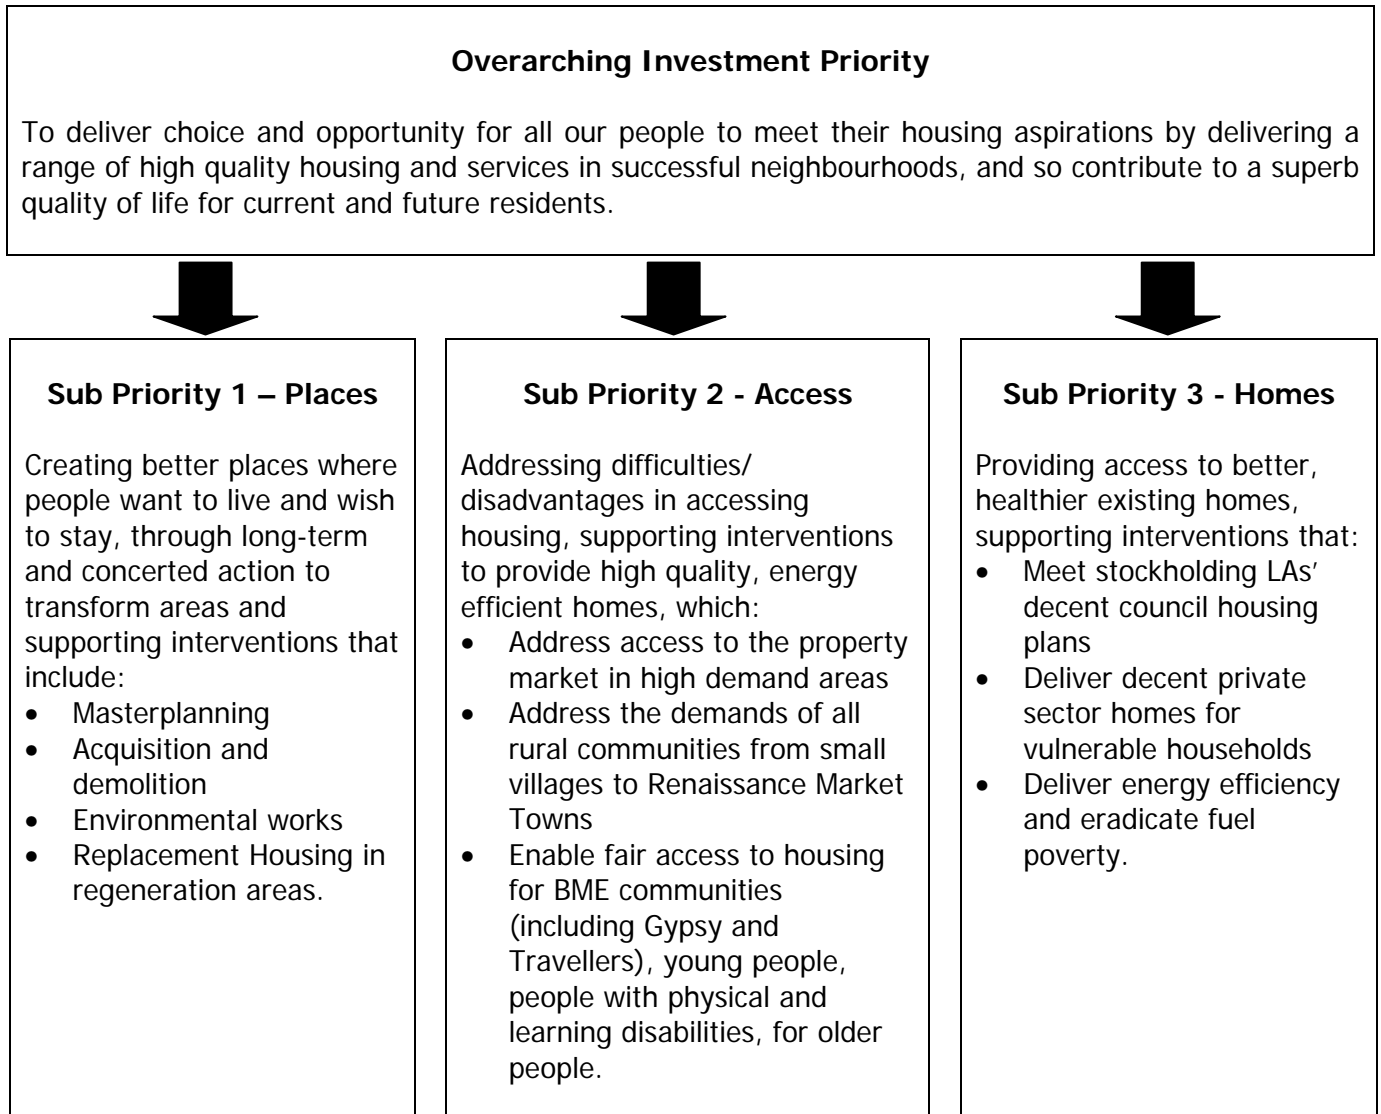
**Overarching Investment Priority**

To deliver choice and opportunity for all our people to meet their housing aspirations by delivering a range of high quality housing and services in successful neighbourhoods, and so contribute to a superb quality of life for current and future residents.

**Sub Priority 1 – Places**

Creating better places where people want to live and wish to stay, through long-term and concerted action to transform areas and supporting interventions that include:
- Masterplanning
- Acquisition and demolition
- Environmental works
- Replacement Housing in regeneration areas.

**Sub Priority 2 - Access**

Addressing difficulties/ disadvantages in accessing housing, supporting interventions to provide high quality, energy efficient homes, which:
- Address access to the property market in high demand areas
- Address the demands of all rural communities from small villages to Renaissance Market Towns
- Enable fair access to housing for BME communities (including Gypsy and Travellers), young people, people with physical and learning disabilities, for older people.

**Sub Priority 3 - Homes**

Providing access to better, healthier existing homes, supporting interventions that:
- Meet stockholding LAs' decent council housing plans
- Deliver decent private sector homes for vulnerable households
- Deliver energy efficiency and eradicate fuel poverty.